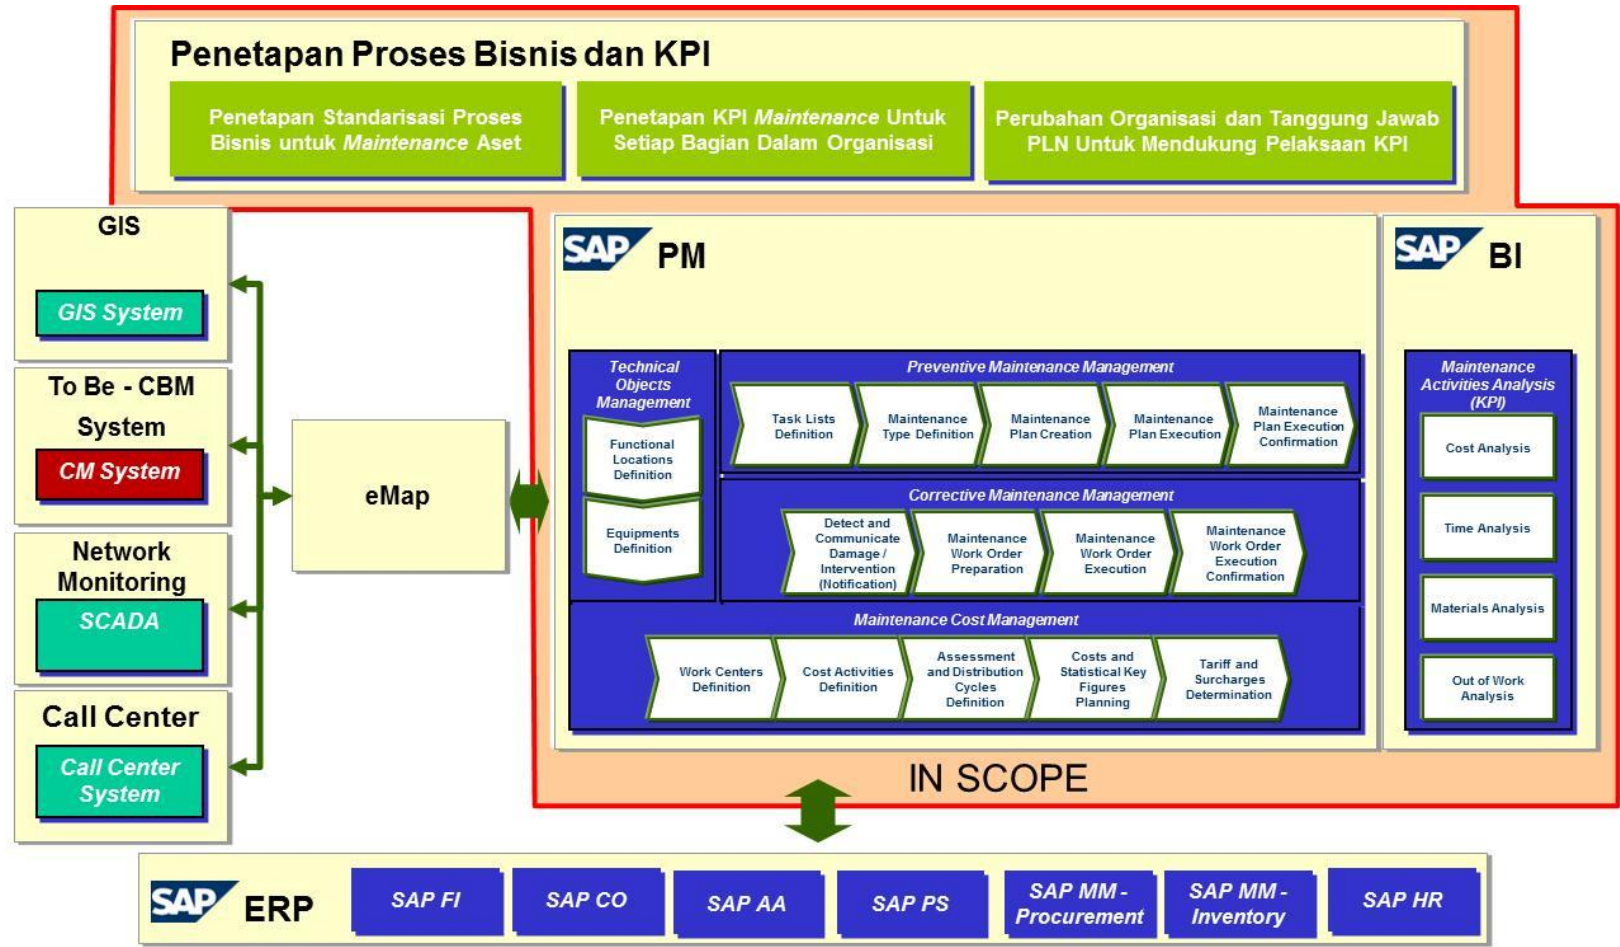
Penetapan Proses Bisnis dan KPI

Penetapan Standarisasi Proses Bisnis untuk *Maintenance* Aset

Penetapan KPI *Maintenance* Untuk Setiap Bagian Dalam Organisasi

Perubahan Organisasi dan Tanggung Jawab PLN Untuk Mendukung Pelaksaan KPI

GIS

GIS System

To Be - CBM System

CM System

Network Monitoring

SCADA

Call Center

Call Center System

eMap

SAP PM

Technical Objects Management

Functional Locations Definition

Equipments Definition

Preventive Maintenance Management

Task Lists Definition

Maintenance Type Definition

Maintenance Plan Creation

Maintenance Plan Execution

Maintenance Plan Execution Confirmation

Corrective Maintenance Management

Detect and Communicate Damage / Intervention (Notification)

Maintenance Work Order Preparation

Maintenance Work Order Execution

Maintenance Work Order Execution Confirmation

Maintenance Cost Management

Work Centers Definition

Cost Activities Definition

Assessment and Distribution Cycles Definition

Costs and Statistical Key Figures Planning

Tariff and Surcharges Determination

SAP BI

Maintenance Activities Analysis (KPI)

Cost Analysis

Time Analysis

Materials Analysis

Out of Work Analysis

IN SCOPE

SAP ERP

SAP FI

SAP CO

SAP AA

SAP PS

SAP MM - Procurement

SAP MM - Inventory

SAP HR